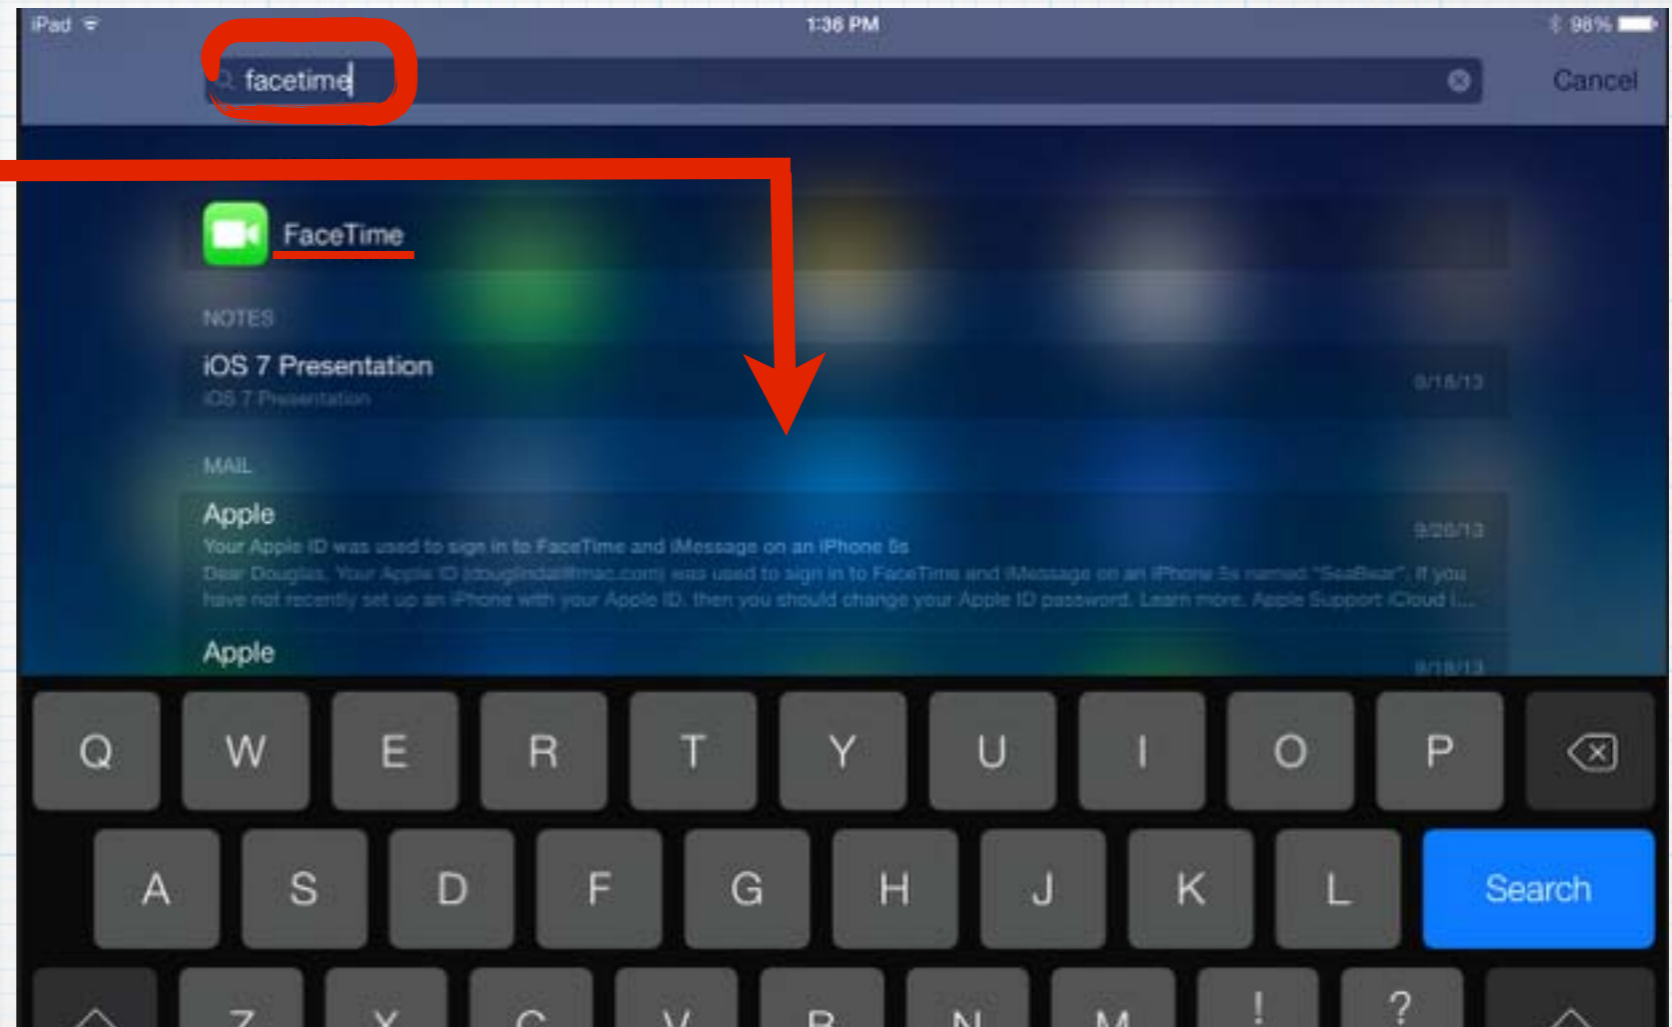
iPad

1:36 PM

98%

facetime

Cancel

FaceTime

NOTES

iOS 7 Presentation

iOS 7 Presentation

9/18/13

MAIL

Apple

9/26/13

Your Apple ID was used to sign in to FaceTime and iMessage on an iPhone 5s

Dear Douglas, Your Apple ID ([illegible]) was used to sign in to FaceTime and iMessage on an iPhone 5s named "SeaBear". If you have not recently set up an iPhone with your Apple ID, then you should change your Apple ID password. Learn more. Apple Support iCloud I...

Apple

9/18/13

Q W E R T Y U I O P

A S D F G H J K L Search

Z X C V B N M ! ?